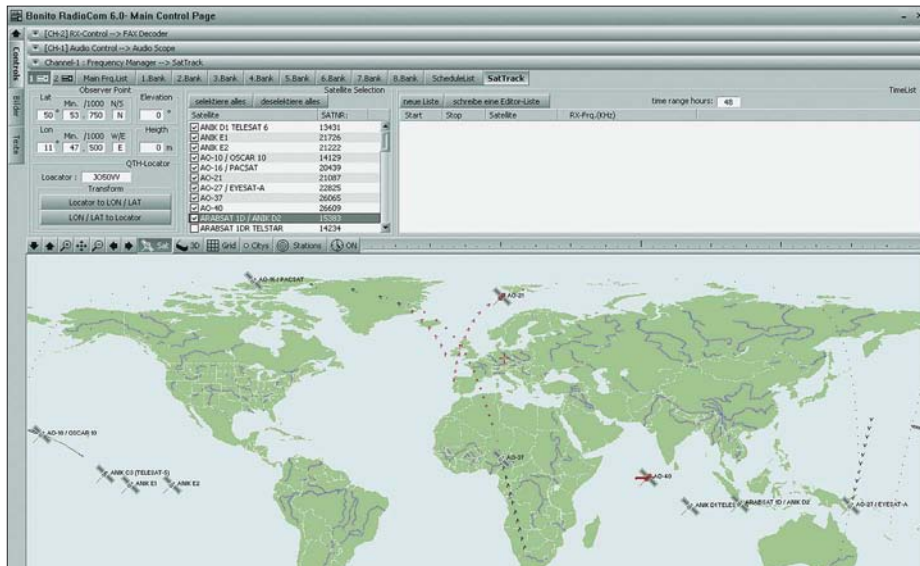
Bonito RadioCom 6.0- Main Control Page

[CH-2] RX-Control --> FAX Decoder
[CH-1] Audio Control --> Audio Scope
Channel-1 : Frequency Manager --> SatTrack

Controls
Bilder
Texte

1 | 2 | Main Frq.List | 1.Bank | 2.Bank | 3.Bank | 4.Bank | 5.Bank | 6.Bank | 7.Bank | 8.Bank | ScheduleList | SatTrack

Observer Point
Lat | Min. | /1000 | N/S | Elevation
50 ° | 53 | 750 | N | 0 °
Lon | Min. | /1000 | W/E | Heigth
11 ° | 47 | 500 | E | 0 m

QTH-Locator
Locator : JO50VV
Transform
Locator to LON / LAT
LON / LAT to Locator

Satellite Selection
selektiere alles | deselektiere alles

| Satellite | SATNR: |
|---|---|
| ANIK D1 TELESAT 6 | 13431 |
| ANIK E1 | 21726 |
| ANIK E2 | 21222 |
| AO-10 / OSCAR 10 | 14129 |
| AO-16 / PACSAT | 20439 |
| AO-21 | 21087 |
| AO-27 / EYESAT-A | 22825 |
| AO-37 | 26065 |
| AO-40 | 26609 |
| ARABSAT 1D / ANIK D2 | 15383 |
| ARABSAT 1DR TELSTAR | 14234 |

TimeList
neue Liste | schreibe eine Editor-Liste | time range hours: 48

| Start | Stop | Satellite | RX-Frq.(KHz) |
|---|---|---|---|

Sat | 3D | Grid | Citys | Stations | ON

AO-16 / PACSAT
AO-21
AO-10 / OSCAR 10
ANIK C3 (TELESAT-5)
ANIK E1
ANIK E2
AO-37
AO-40
ANIK D1 TELES
ARABSAT 1D / ANIK D2
AO-27 / EYESAT-A